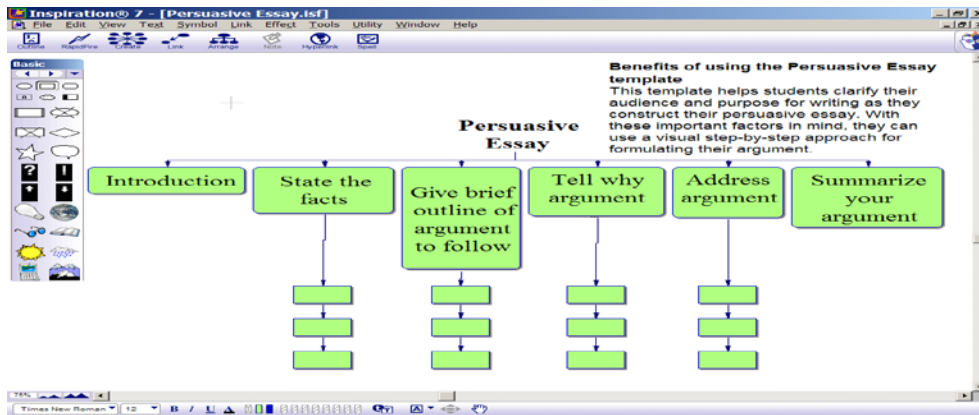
Inspiration® 7 - [Persuasive Essay.isf]

File Edit View Text Symbol Link Effect Tools Utility Window Help

Outline RapidFire Create Link Arrange Note Hyperlink Spell

Basic

**Benefits of using the Persuasive Essay template**
This template helps students clarify their audience and purpose for writing as they construct their persuasive essay. With these important factors in mind, they can use a visual step-by-step approach for formulating their argument.

Persuasive Essay

Introduction

State the facts

Give brief outline of argument to follow

Tell why argument

Address argument

Summarize your argument

75%

Times New Roman 12 B I U